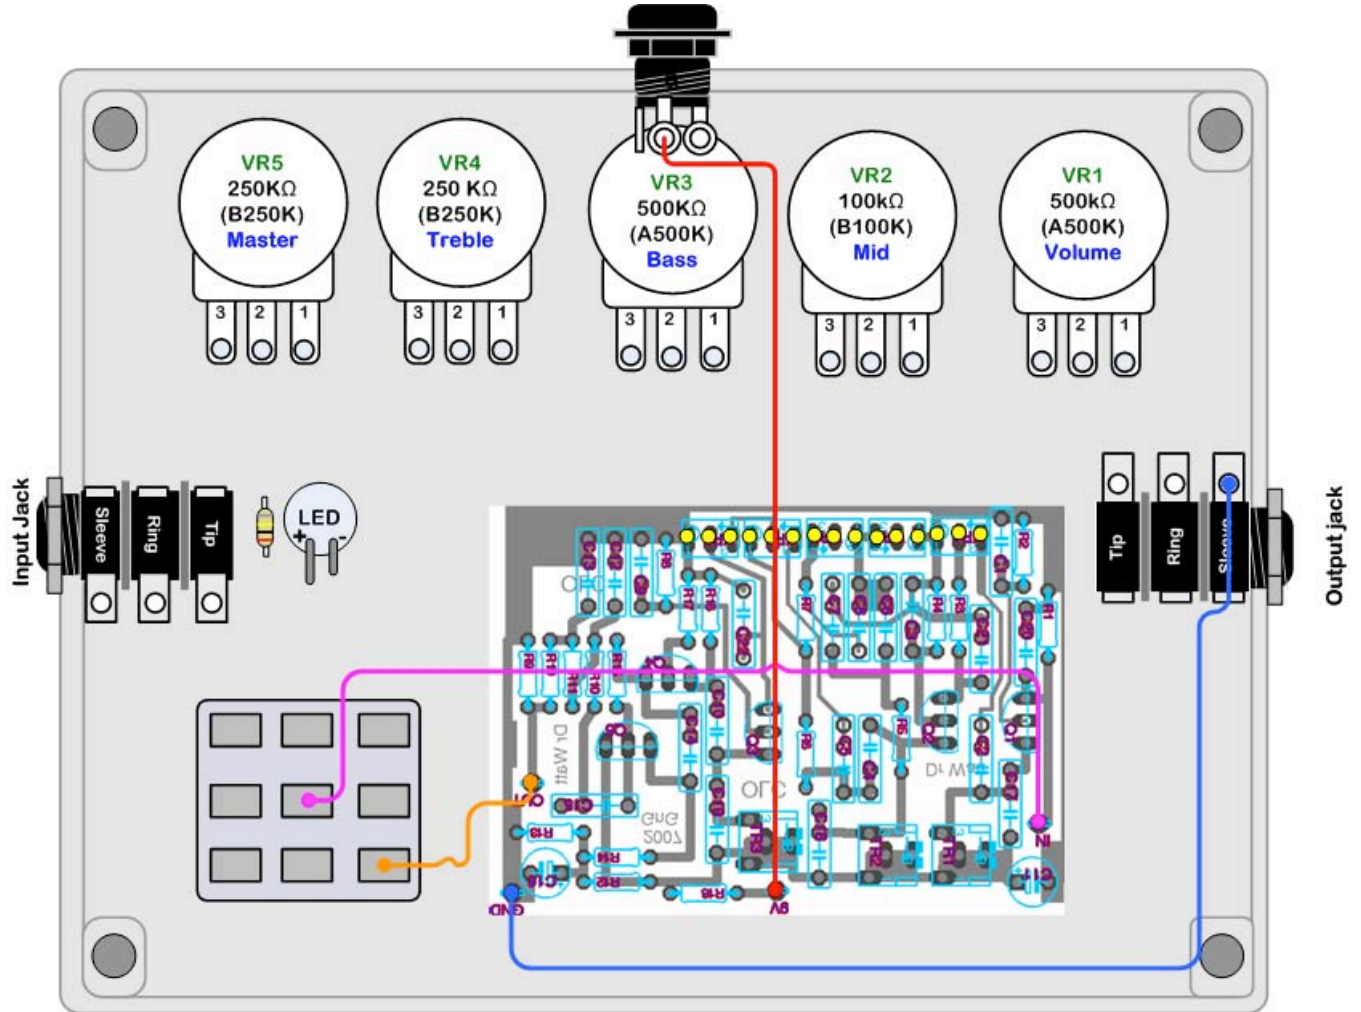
VR5
250KΩ
(B250K)
Master

VR4
250 KΩ
(B250K)
Treble

VR3
500KΩ
(A500K)
Bass

VR2
100kΩ
(B100K)
Mid

VR1
500kΩ
(A500K)
Volume

3 2 1
3 2 1
3 2 1
3 2 1
3 2 1

Input Jack
Sleeve
Ring
Tip

LED
+
-

Tip
Ring
Sleeve
Output jack

OLC
Dr Watt
OLC
Dr Watt
GnG
2007
OUT
IN
GND
9V